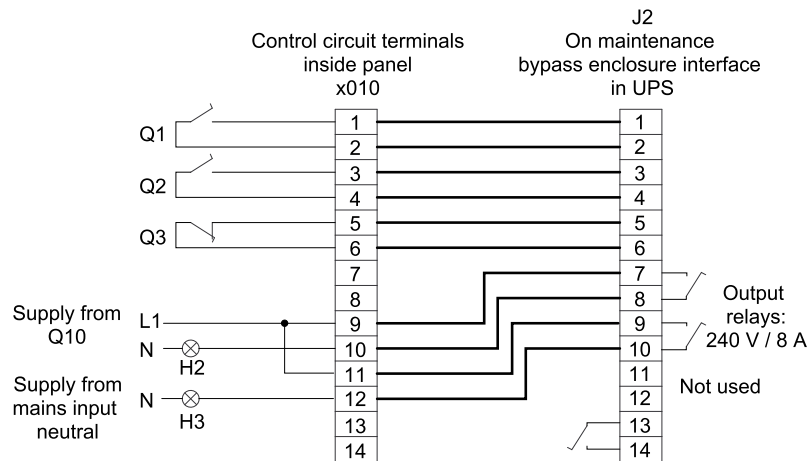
Control circuit terminals inside panel x010

J2
On maintenance bypass enclosure interface in UPS

Q1
Q2
Q3

| x010 | J2 |
|---|---|
| 1 | 1 |
| 2 | 2 |
| 3 | 3 |
| 4 | 4 |
| 5 | 5 |
| 6 | 6 |
| 7 | 7 |
| 8 | 8 |
| 9 | 9 |
| 10 | 10 |
| 11 | 11 |
| 12 | 12 |
| 13 | 13 |
| 14 | 14 |

Supply from Q10
L1
N
H2

Supply from mains input neutral
N
H3

Output relays: 240 V / 8 A

Not used